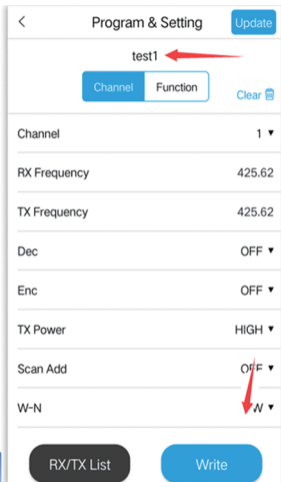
<

Program & Setting

Update

test1

Channel

Function

Clear

Channel

1 ▼

RX Frequency

425.62

TX Frequency

425.62

Dec

OFF ▼

Enc

OFF ▼

TX Power

HIGH ▼

Scan Add

OFF ▼

W-N

W ▼

RX/TX List

Write